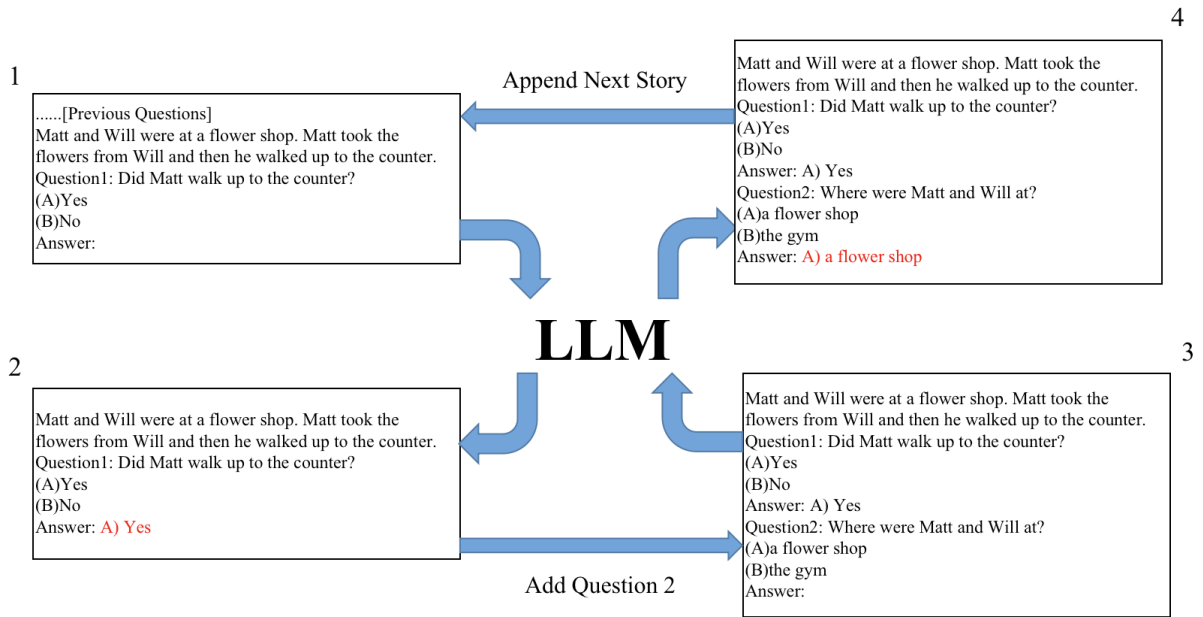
1

......[Previous Questions]
Matt and Will were at a flower shop. Matt took the flowers from Will and then he walked up to the counter.
Question1: Did Matt walk up to the counter?
(A)Yes
(B)No
Answer:

Append Next Story

4

Matt and Will were at a flower shop. Matt took the flowers from Will and then he walked up to the counter.
Question1: Did Matt walk up to the counter?
(A)Yes
(B)No
Answer: A) Yes
Question2: Where were Matt and Will at?
(A)a flower shop
(B)the gym
Answer: A) a flower shop

LLM

2

Matt and Will were at a flower shop. Matt took the flowers from Will and then he walked up to the counter.
Question1: Did Matt walk up to the counter?
(A)Yes
(B)No
Answer: A) Yes

3

Matt and Will were at a flower shop. Matt took the flowers from Will and then he walked up to the counter.
Question1: Did Matt walk up to the counter?
(A)Yes
(B)No
Answer: A) Yes
Question2: Where were Matt and Will at?
(A)a flower shop
(B)the gym
Answer:

Add Question 2